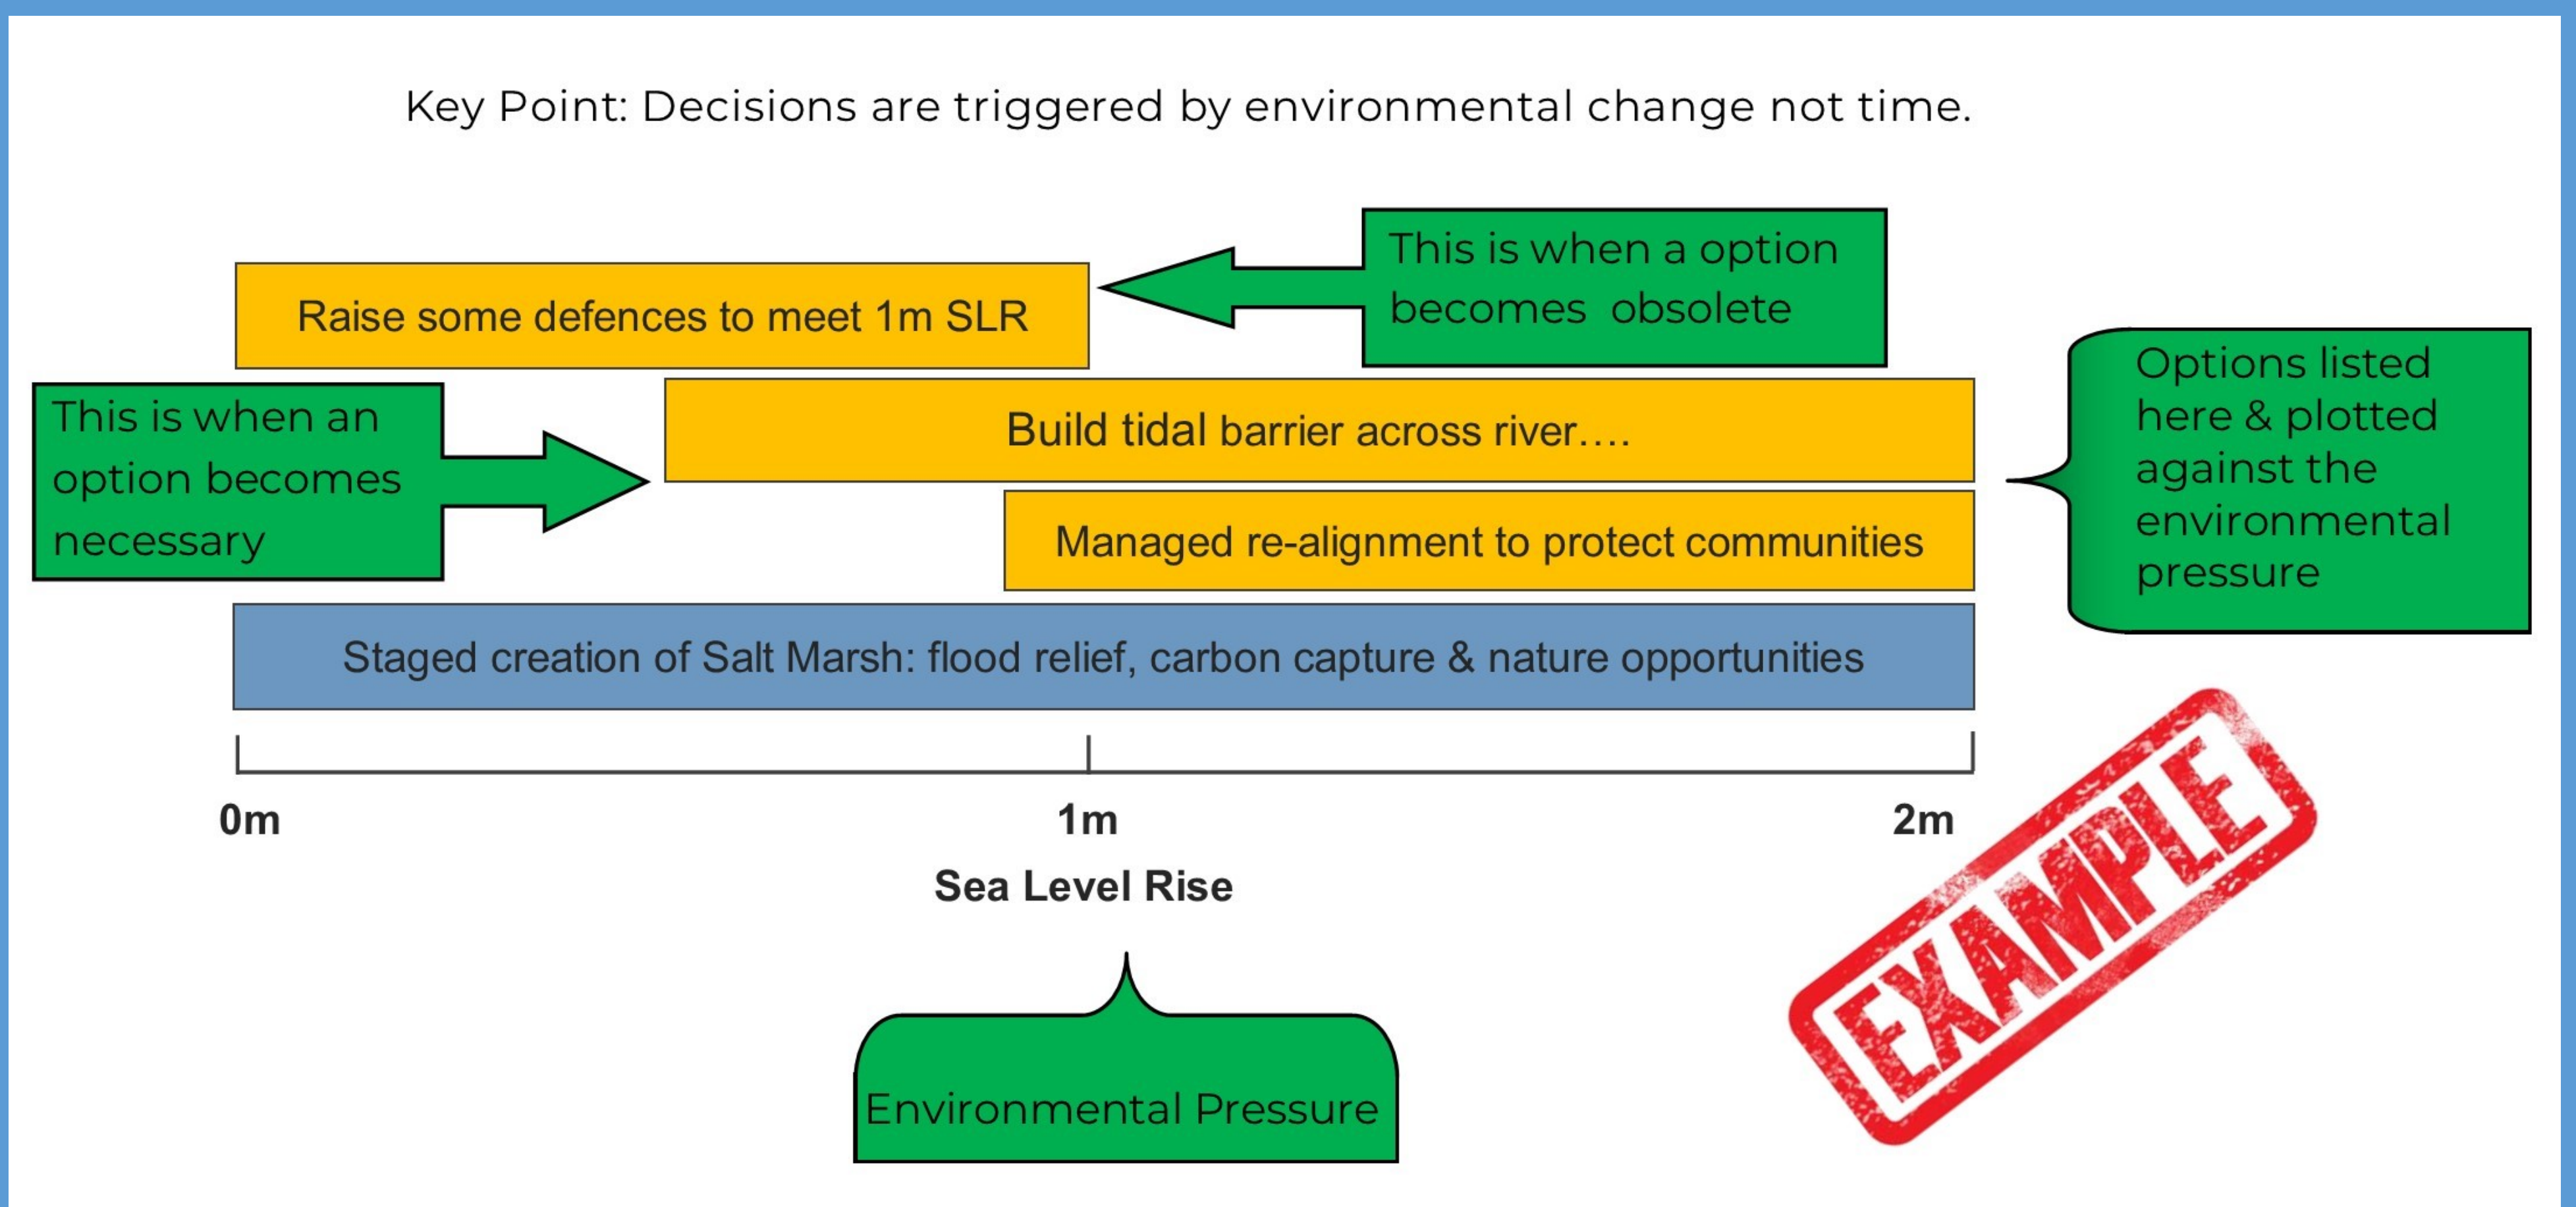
Key Point: Decisions are triggered by environmental change not time.

This is when a option becomes obsolete

Raise some defences to meet 1m SLR

This is when an option becomes necessary

Build tidal barrier across river….

Options listed here & plotted against the environmental pressure

Managed re-alignment to protect communities

Staged creation of Salt Marsh: flood relief, carbon capture & nature opportunities

0m

1m

2m

Sea Level Rise

Environmental Pressure

EXAMPLE